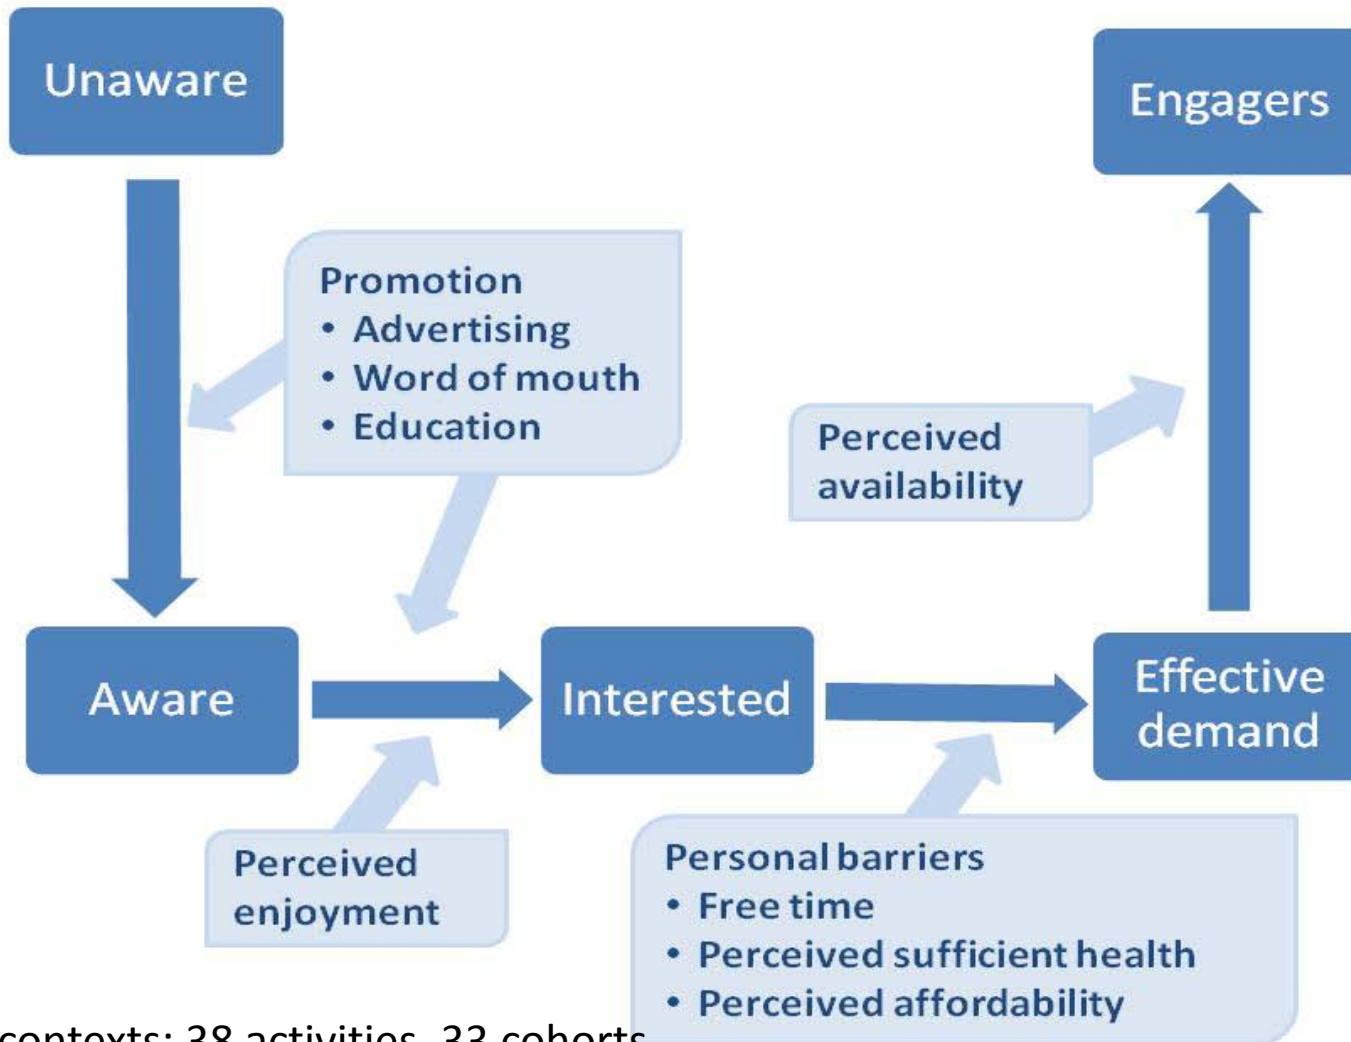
Unaware

Engagers

Promotion
• Advertising
• Word of mouth
• Education

Perceived availability

Aware

Interested

Effective demand

Perceived enjoyment

Personal barriers
• Free time
• Perceived sufficient health
• Perceived affordability

contexts: 38 activities, 33 cohorts